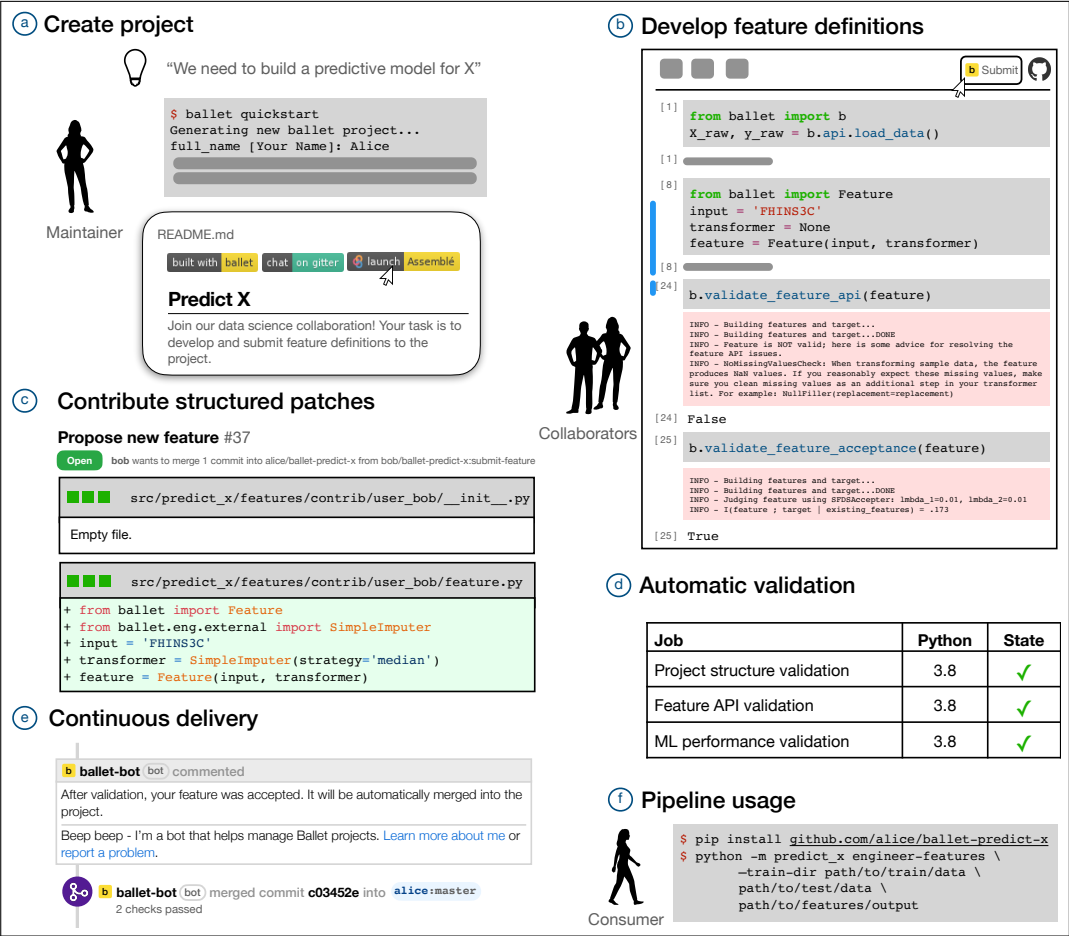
a Create project

"We need to build a predictive model for X"

$ ballet quickstart
Generating new ballet project...
full_name [Your Name]: Alice

Maintainer

README.md

built with ballet chat on gitter launch Assemblé

Predict X

Join our data science collaboration! Your task is to develop and submit feature definitions to the project.

b Develop feature definitions

b Submit

[1] from ballet import b
X_raw, y_raw = b.api.load_data()

[1]

[8] from ballet import Feature
input = 'FHINS3C'
transformer = None
feature = Feature(input, transformer)

[8]

[24] b.validate_feature_api(feature)

INFO - Building features and target...
INFO - Building features and target...DONE
INFO - Feature is NOT valid; here is some advice for resolving the feature API issues.
INFO - NoMissingValuesCheck: When transforming sample data, the feature produces NaN values. If you reasonably expect these missing values, make sure you clean missing values as an additional step in your transformer list. For example: NullFiller(replacement=replacement)

[24] False

[25] b.validate_feature_acceptance(feature)

INFO - Building features and target...
INFO - Building features and target...DONE
INFO - Judging feature using SFDSAccepter: lmbda_1=0.01, lmbda_2=0.01
INFO - I(feature ; target | existing_features) = .173

[25] True

Collaborators

c Contribute structured patches

Propose new feature #37

Open bob wants to merge 1 commit into alice/ballet-predict-x from bob/ballet-predict-x:submit-feature

src/predict_x/features/contrib/user_bob/__init__.py

Empty file.

src/predict_x/features/contrib/user_bob/feature.py

+ from ballet import Feature
+ from ballet.eng.external import SimpleImputer
+ input = 'FHINS3C'
+ transformer = SimpleImputer(strategy='median')
+ feature = Feature(input, transformer)

d Automatic validation

| Job | Python | State |
|---|---|---|
| Project structure validation | 3.8 | ✓ |
| Feature API validation | 3.8 | ✓ |
| ML performance validation | 3.8 | ✓ |

e Continuous delivery

b ballet-bot bot commented

After validation, your feature was accepted. It will be automatically merged into the project.

Beep beep - I'm a bot that helps manage Ballet projects. Learn more about me or report a problem.

b ballet-bot bot merged commit c03452e into alice:master
2 checks passed

f Pipeline usage

$ pip install github.com/alice/ballet-predict-x
$ python -m predict_x engineer-features \
--train-dir path/to/train/data \
path/to/test/data \
path/to/features/output

Consumer